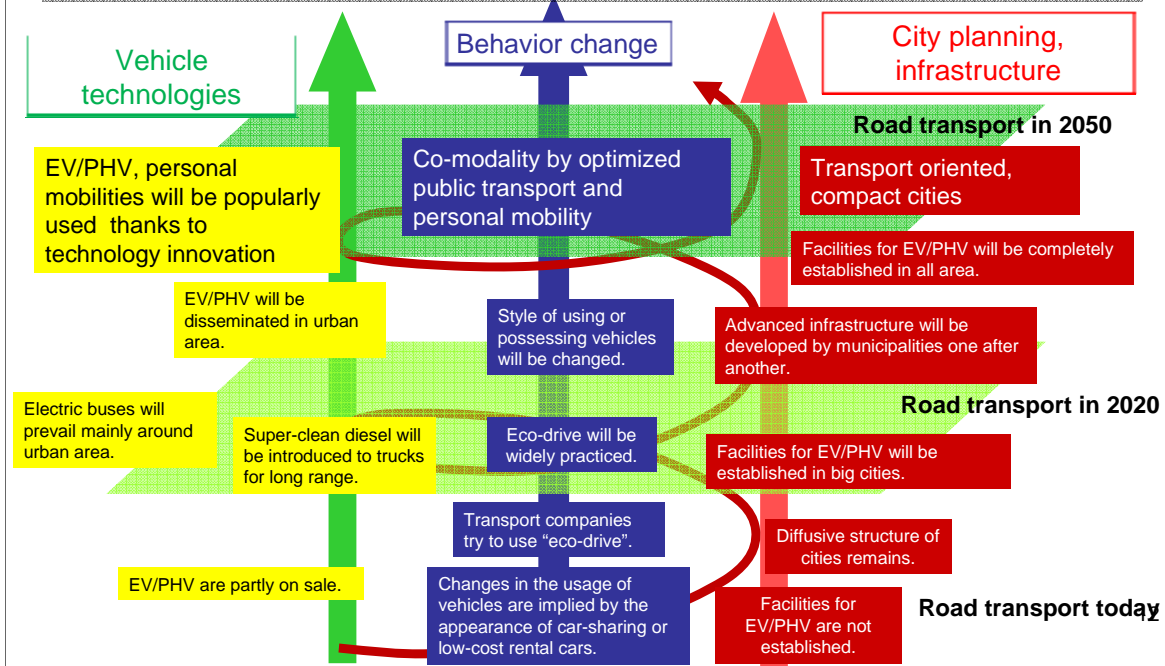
Vehicle technologies

Behavior change

City planning, infrastructure

Road transport in 2050

EV/PHV, personal mobilities will be popularly used thanks to technology innovation

Co-modality by optimized public transport and personal mobility

Transport oriented, compact cities

Facilities for EV/PHV will be completely established in all area.

EV/PHV will be disseminated in urban area.

Style of using or possessing vehicles will be changed.

Advanced infrastructure will be developed by municipalities one after another.

Road transport in 2020

Electric buses will prevail mainly around urban area.

Super-clean diesel will be introduced to trucks for long range.

Eco-drive will be widely practiced.

Facilities for EV/PHV will be established in big cities.

Transport companies try to use "eco-drive".

Diffusive structure of cities remains.

EV/PHV are partly on sale.

Changes in the usage of vehicles are implied by the appearance of car-sharing or low-cost rental cars.

Facilities for EV/PHV are not established.

Road transport today

12